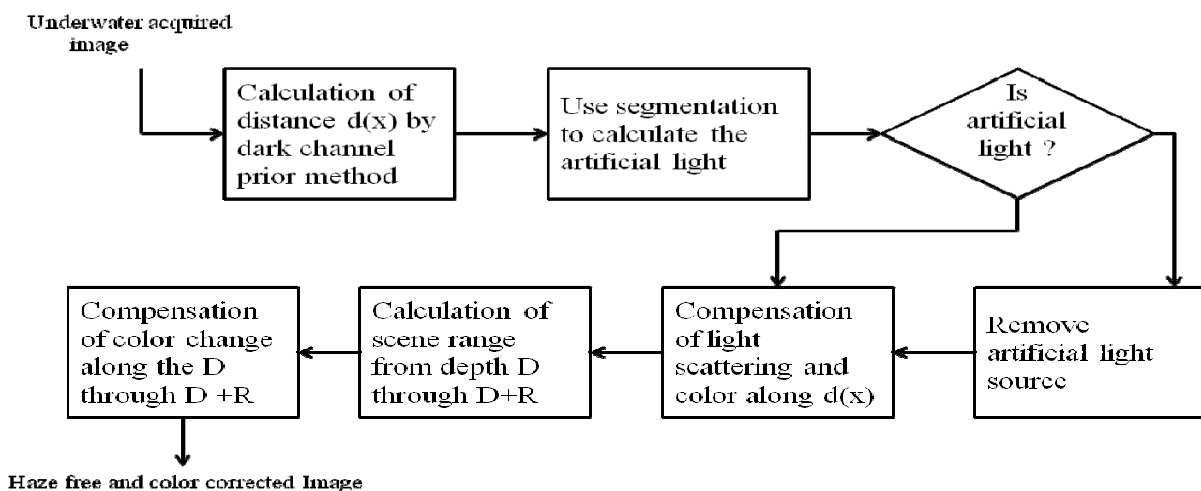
Underwater acquired image

Calculation of distance d(x) by dark channel prior method

Use segmentation to calculate the artificial light

Is artificial light ?

Remove artificial light source

Compensation of light scattering and color along d(x)

Calculation of scene range from depth D through D+R

Compensation of color change along the D through D +R

Haze free and color corrected Image